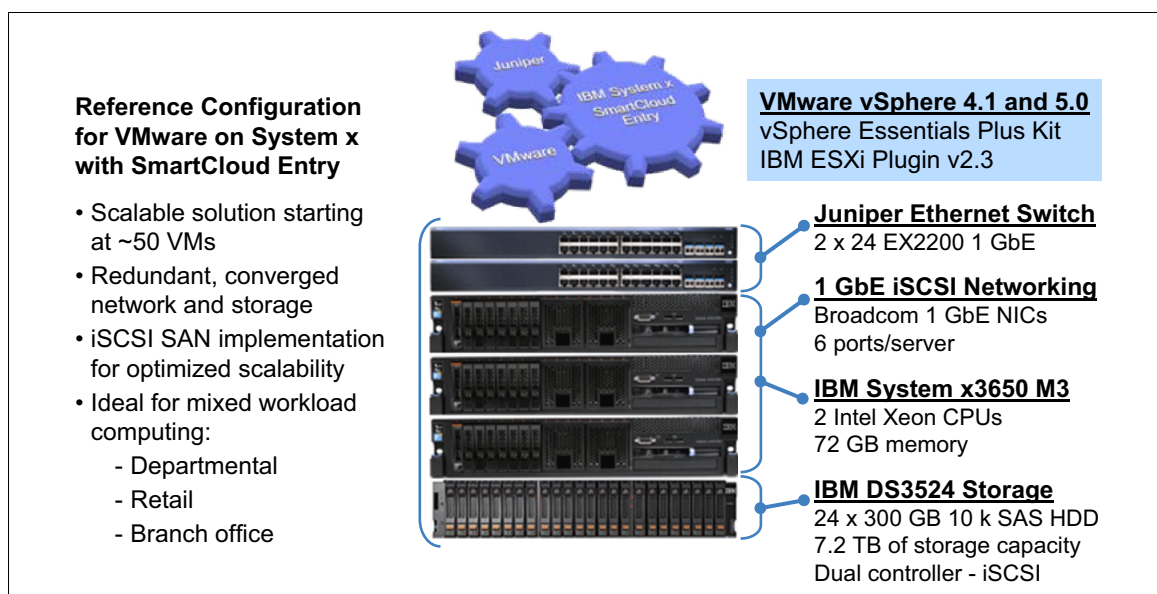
Juniper

IBM System x SmartCloud Entry

VMware

Reference Configuration for VMware on System x with SmartCloud Entry

• Scalable solution starting at ~50 VMs
• Redundant, converged network and storage
• iSCSI SAN implementation for optimized scalability
• Ideal for mixed workload computing:
- Departmental
- Retail
- Branch office

VMware vSphere 4.1 and 5.0
vSphere Essentials Plus Kit
IBM ESXi Plugin v2.3

Juniper Ethernet Switch
2 x 24 EX2200 1 GbE

1 GbE iSCSI Networking
Broadcom 1 GbE NICs
6 ports/server

IBM System x3650 M3
2 Intel Xeon CPUs
72 GB memory

IBM DS3524 Storage
24 x 300 GB 10 k SAS HDD
7.2 TB of storage capacity
Dual controller - iSCSI